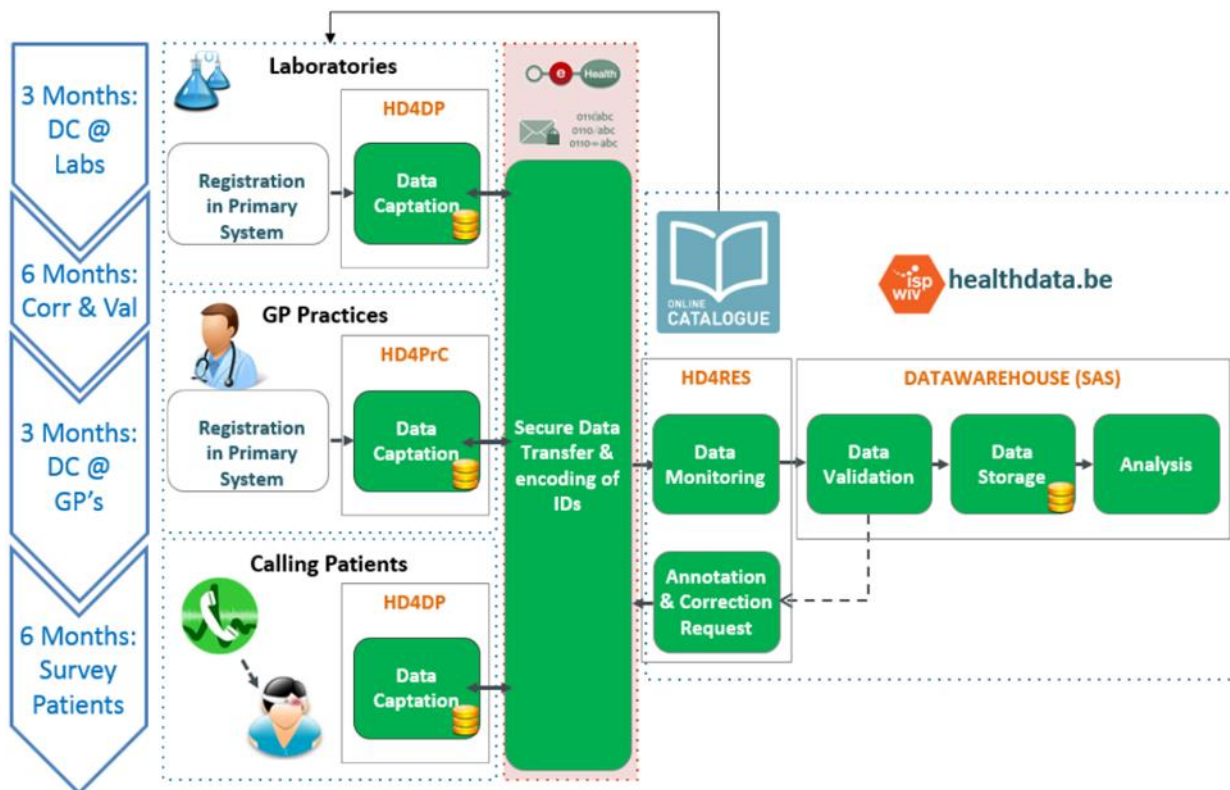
3 Months: DC @ Labs

6 Months: Corr & Val

3 Months: DC @ GP's

6 Months: Survey Patients

Laboratories

HD4DP

Registration in Primary System

Data Captation

GP Practices

HD4PrC

Registration in Primary System

Data Captation

Calling Patients

HD4DP

Data Captation

e Health

0110abc
0110-abc
0110=abc

Secure Data Transfer & encoding of IDs

ONLINE CATALOGUE

isp wiv healthdata.be

HD4RES

Data Monitoring

Annotation & Correction Request

DATAWAREHOUSE (SAS)

Data Validation

Data Storage

Analysis